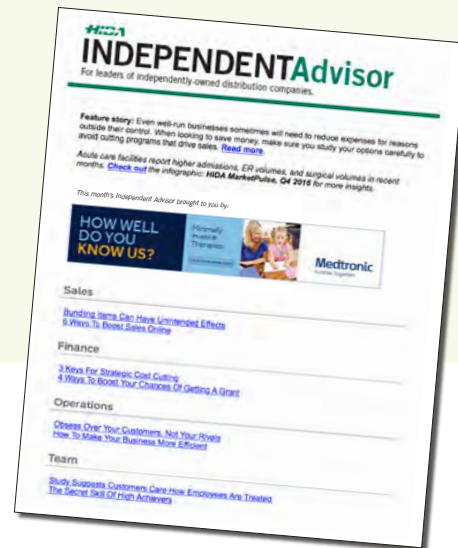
HIDA
INDEPENDENTAdvisor
For leaders of independently-owned distribution companies.

Feature story: Even well-run businesses sometimes will need to reduce expenses for reasons outside their control. When looking to save money, make sure you study your options carefully to avoid cutting programs that drive sales. Read more.

Acute care facilities report higher admissions, ER volumes, and surgical volumes in recent months. Check out the infographic: HIDA MarketPulse, Q4 2016 for more insights.

This month's Independent Advisor brought to you by:

HOW WELL DO YOU KNOW US?
Minimally Invasive Therapies
Medtronic
Further, Together

Sales

Bundling Items Can Have Unintended Effects
6 Ways To Boost Sales Online

Finance

3 Keys For Strategic Cost Cutting
4 Ways To Boost Your Chances Of Getting A Grant

Operations

Obsess Over Your Customers, Not Your Rivals
How To Make Your Business More Efficient

Team

Study Suggests Customers Care How Employees Are Treated
The Secret Skill Of High Achievers